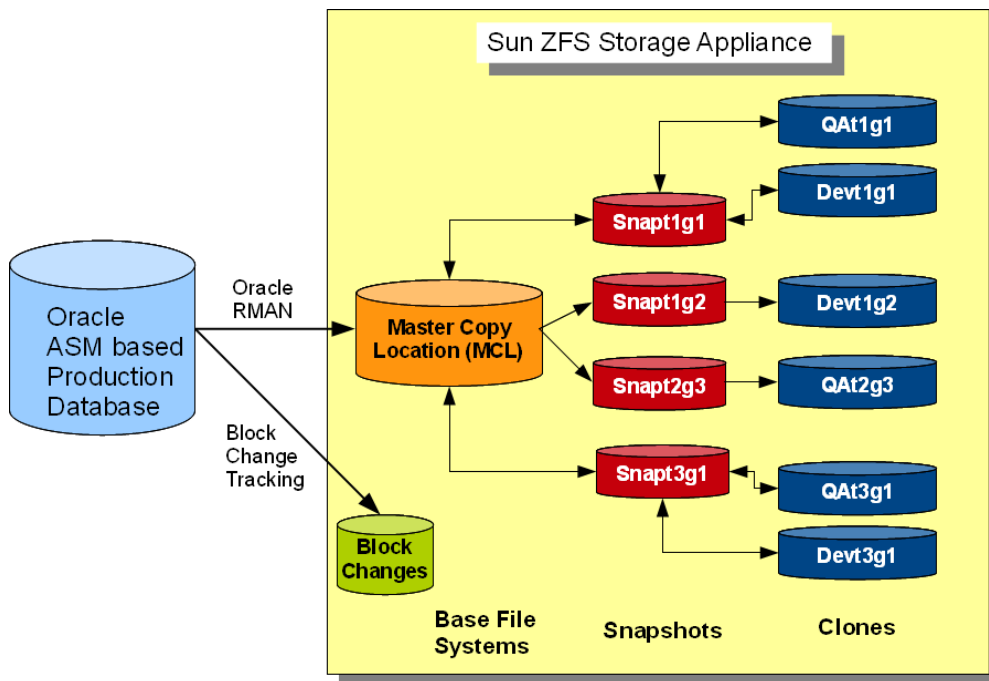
Sun ZFS Storage Appliance

Oracle ASM based Production Database

Oracle RMAN

Block Change Tracking

Master Copy Location (MCL)

Block Changes

Snapt1g1

Snapt1g2

Snapt2g3

Snapt3g1

QAt1g1

Devt1g1

Devt1g2

QAt2g3

QAt3g1

Devt3g1

Base File Systems

Snapshots

Clones